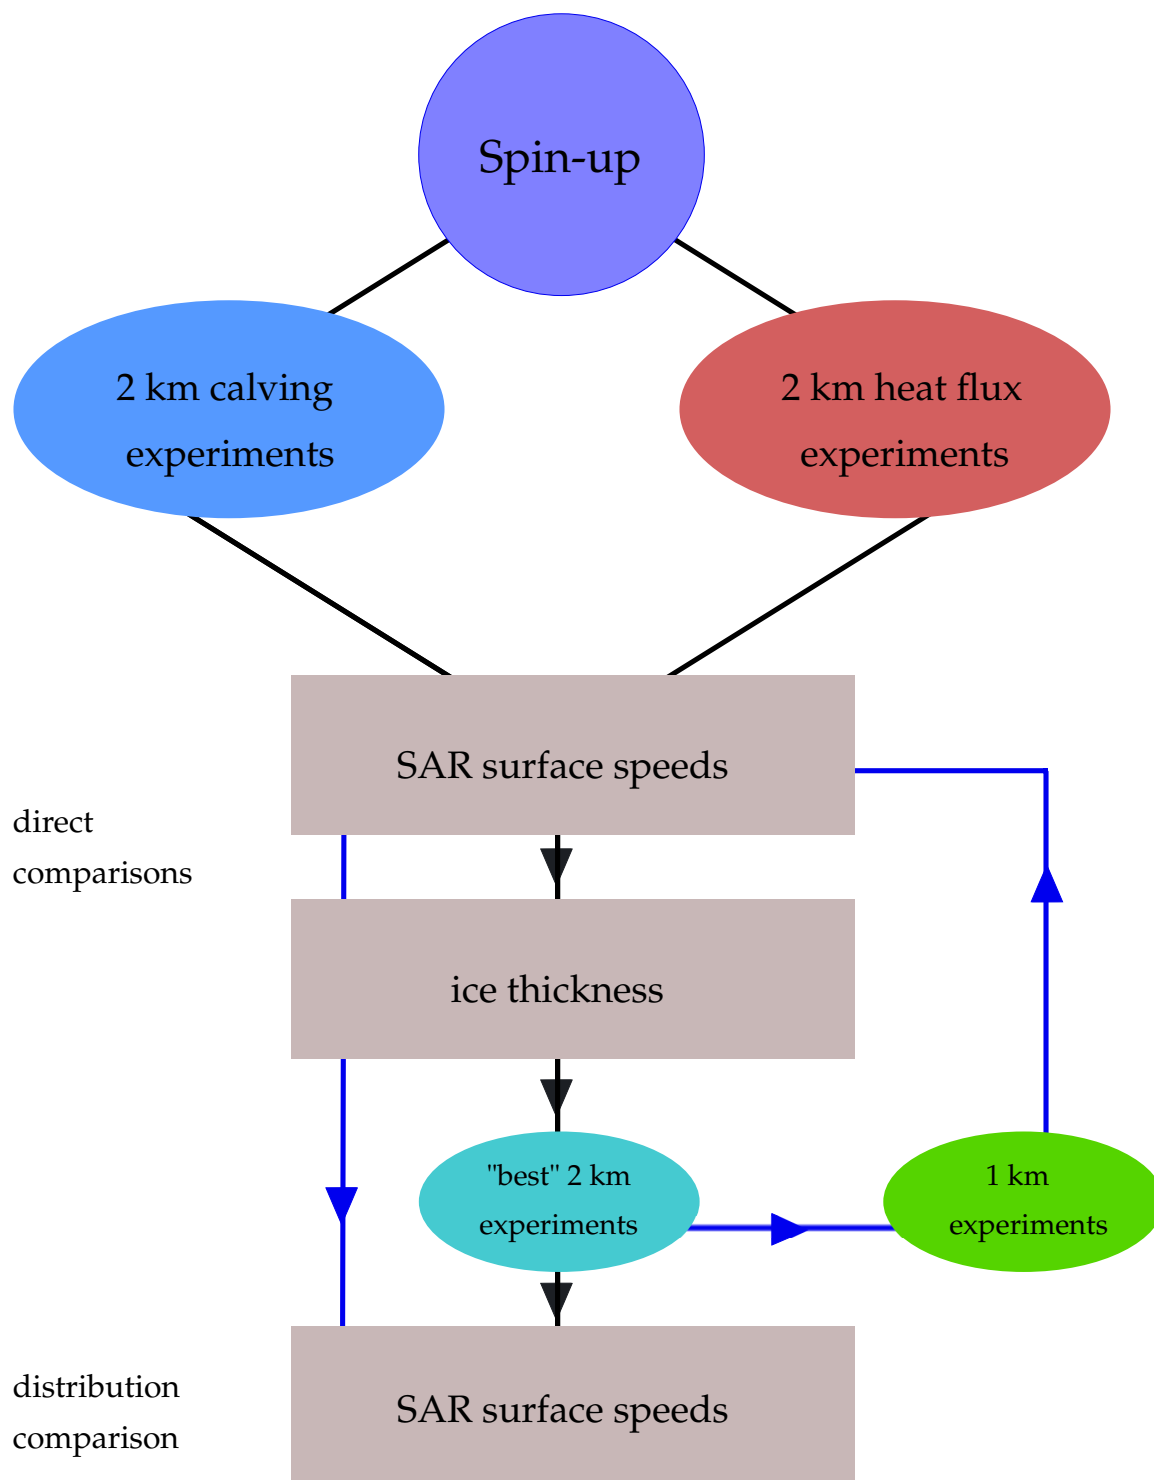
Spin-up

2 km calving experiments

2 km heat flux experiments

SAR surface speeds

direct comparisons

ice thickness

"best" 2 km experiments

1 km experiments

distribution comparison

SAR surface speeds